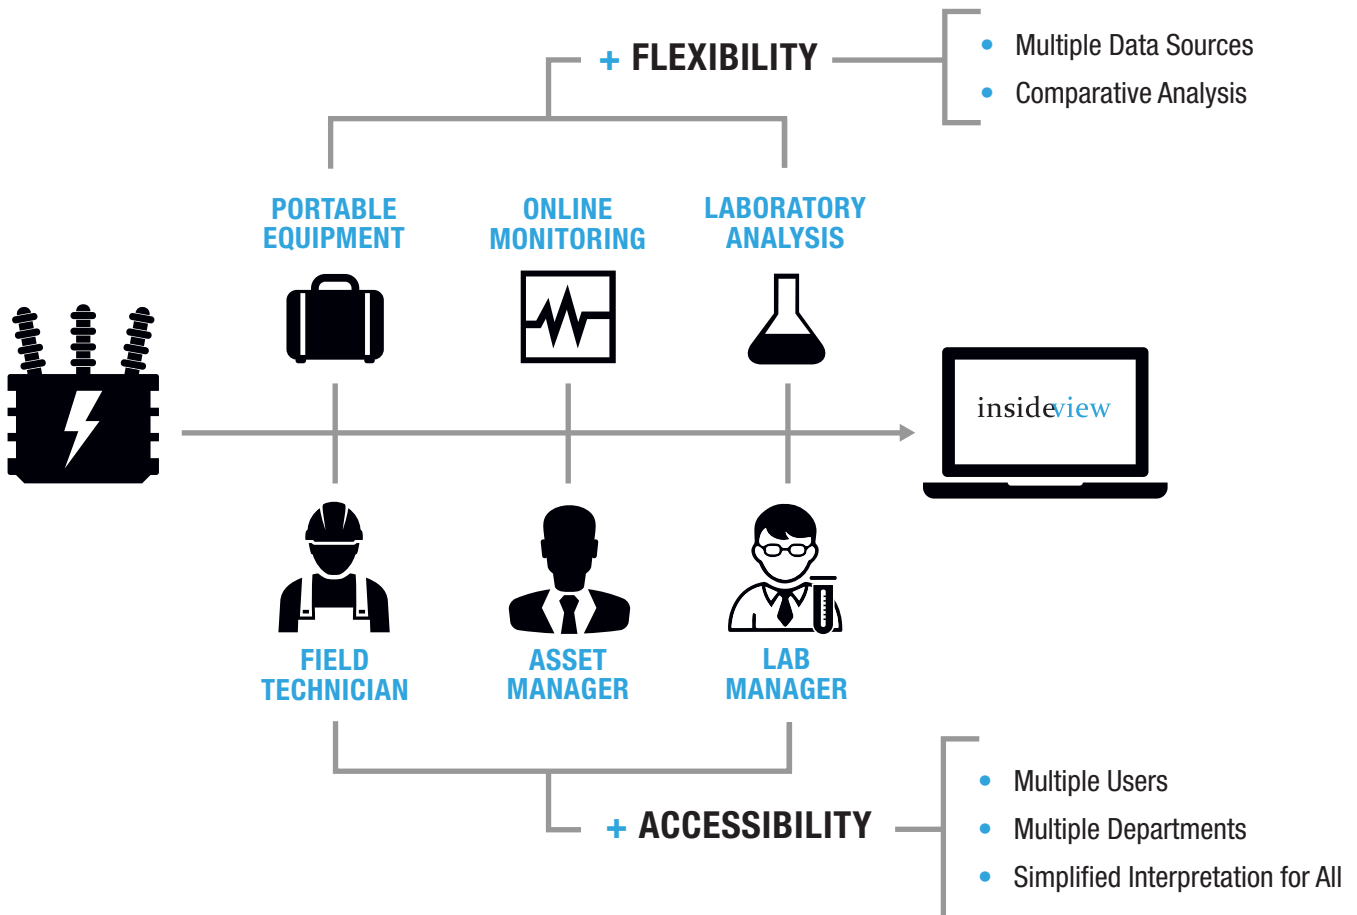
+ FLEXIBILITY

- Multiple Data Sources
- Comparative Analysis

PORTABLE EQUIPMENT

ONLINE MONITORING

LABORATORY ANALYSIS

insideview

FIELD TECHNICIAN

ASSET MANAGER

LAB MANAGER

+ ACCESSIBILITY

- Multiple Users
- Multiple Departments
- Simplified Interpretation for All